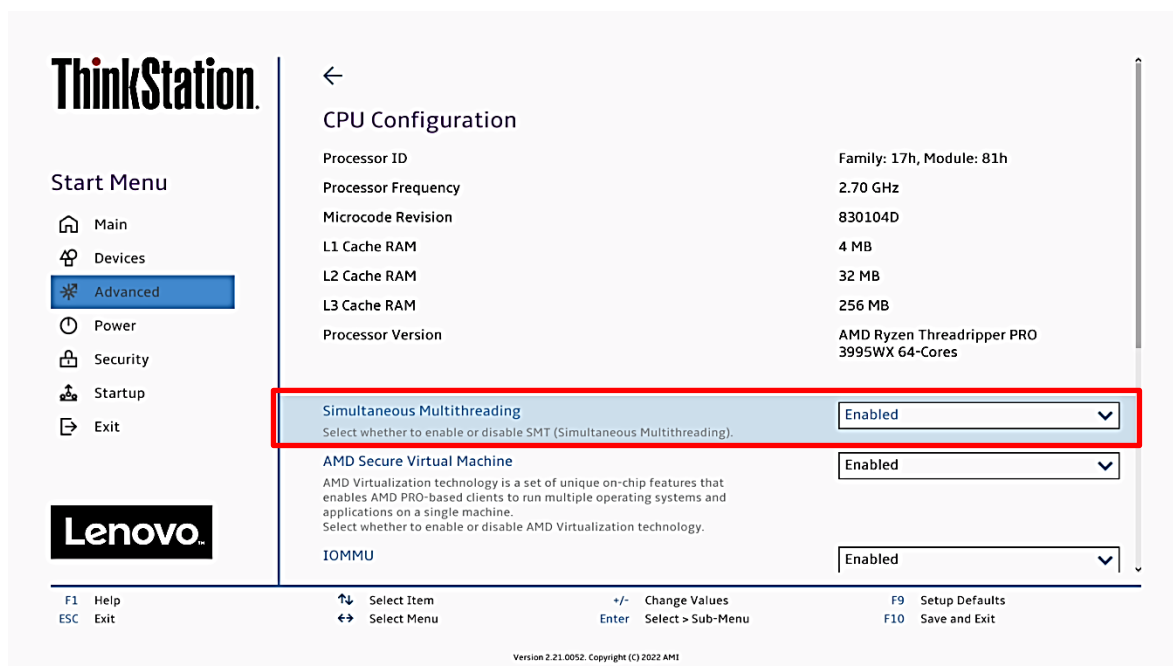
ThinkStation.

Start Menu
Main
Devices
Advanced
Power
Security
Startup
Exit

Lenovo.

←
CPU Configuration

| | |
|---|---|
| Processor ID | Family: 17h, Module: 81h |
| Processor Frequency | 2.70 GHz |
| Microcode Revision | 830104D |
| L1 Cache RAM | 4 MB |
| L2 Cache RAM | 32 MB |
| L3 Cache RAM | 256 MB |
| Processor Version | AMD Ryzen Threadripper PRO 3995WX 64-Cores |

Simultaneous Multithreading
Select whether to enable or disable SMT (Simultaneous Multithreading).
Enabled

AMD Secure Virtual Machine
AMD Virtualization technology is a set of unique on-chip features that enables AMD PRO-based clients to run multiple operating systems and applications on a single machine.
Select whether to enable or disable AMD Virtualization technology.
Enabled

IOMMU
Enabled

F1 Help
ESC Exit
↑↓ Select Item
↔ Select Menu
+/- Change Values
Enter Select > Sub-Menu
F9 Setup Defaults
F10 Save and Exit

Version 2.21.0052. Copyright (C) 2022 AMI